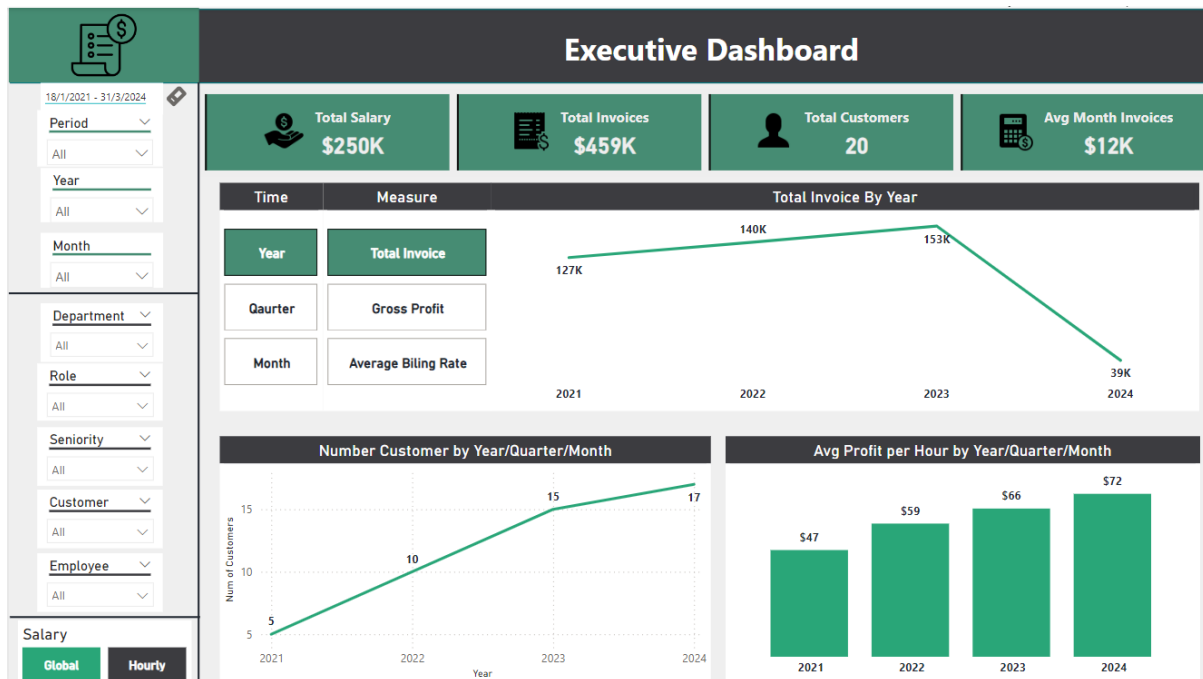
Executive Dashboard

18/1/2021 - 31/3/2024

Period
All

Year
All

Month
All

Department
All

Role
All

Seniority
All

Customer
All

Employee
All

Salary
Global
Hourly

Total Salary
$250K

Total Invoices
$459K

Total Customers
20

Avg Month Invoices
$12K

Time
Measure

Year
Qaurter
Month

Total Invoice
Gross Profit
Average Biling Rate

Total Invoice By Year

127K
140K
153K
39K
2021
2022
2023
2024

Number Customer by Year/Quarter/Month

Num of Customers
15
10
5
5
10
15
17
2021
2022
2023
2024
Year

Avg Profit per Hour by Year/Quarter/Month

$47
$59
$66
$72
2021
2022
2023
2024